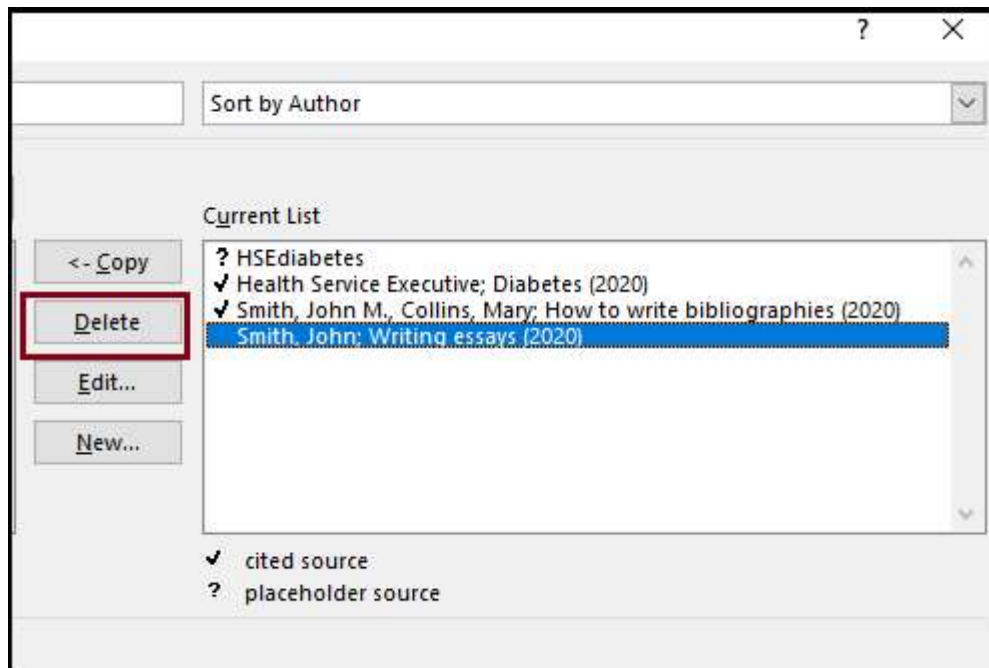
?
×

Sort by Author

Current List

<- Copy

Delete

Edit...

New...

? HSEdiabetes
✔ Health Service Executive; Diabetes (2020)
✔ Smith, John M., Collins, Mary; How to write bibliographies (2020)
Smith, John; Writing essays (2020)

✔ cited source
? placeholder source